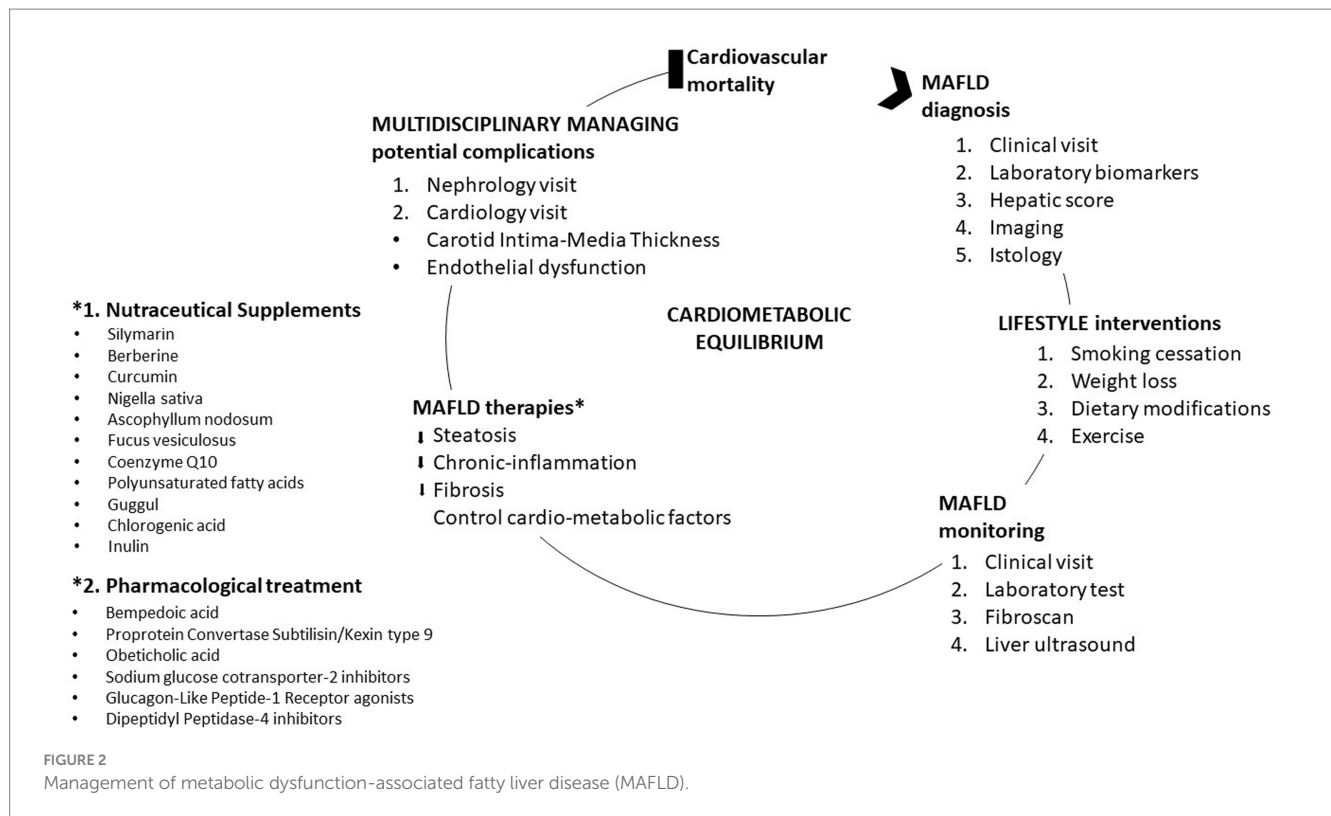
Cardiovascular mortality

MAFLD diagnosis
1. Clinical visit
2. Laboratory biomarkers
3. Hepatic score
4. Imaging
5. Istology

MULTIDISCIPLINARY MANAGING potential complications
1. Nephrology visit
2. Cardiology visit
• Carotid Intima-Media Thickness
• Endothelial dysfunction

*1. Nutraceutical Supplements
• Silymarin
• Berberine
• Curcumin
• Nigella sativa
• Ascophyllum nodosum
• Fucus vesiculosus
• Coenzyme Q10
• Polyunsaturated fatty acids
• Guggul
• Chlorogenic acid
• Inulin

*2. Pharmacological treatment
• Bempedoic acid
• Proprotein Convertase Subtilisin/Kexin type 9
• Obeticholic acid
• Sodium glucose cotransporter-2 inhibitors
• Glucagon-Like Peptide-1 Receptor agonists
• Dipeptidyl Peptidase-4 inhibitors

CARDIOMETABOLIC EQUILIBRIUM

LIFESTYLE interventions
1. Smoking cessation
2. Weight loss
3. Dietary modifications
4. Exercise

MAFLD therapies*
⬇ Steatosis
⬇ Chronic-inflammation
⬇ Fibrosis
Control cardio-metabolic factors

MAFLD monitoring
1. Clinical visit
2. Laboratory test
3. Fibroscan
4. Liver ultrasound

FIGURE 2
Management of metabolic dysfunction-associated fatty liver disease (MAFLD).